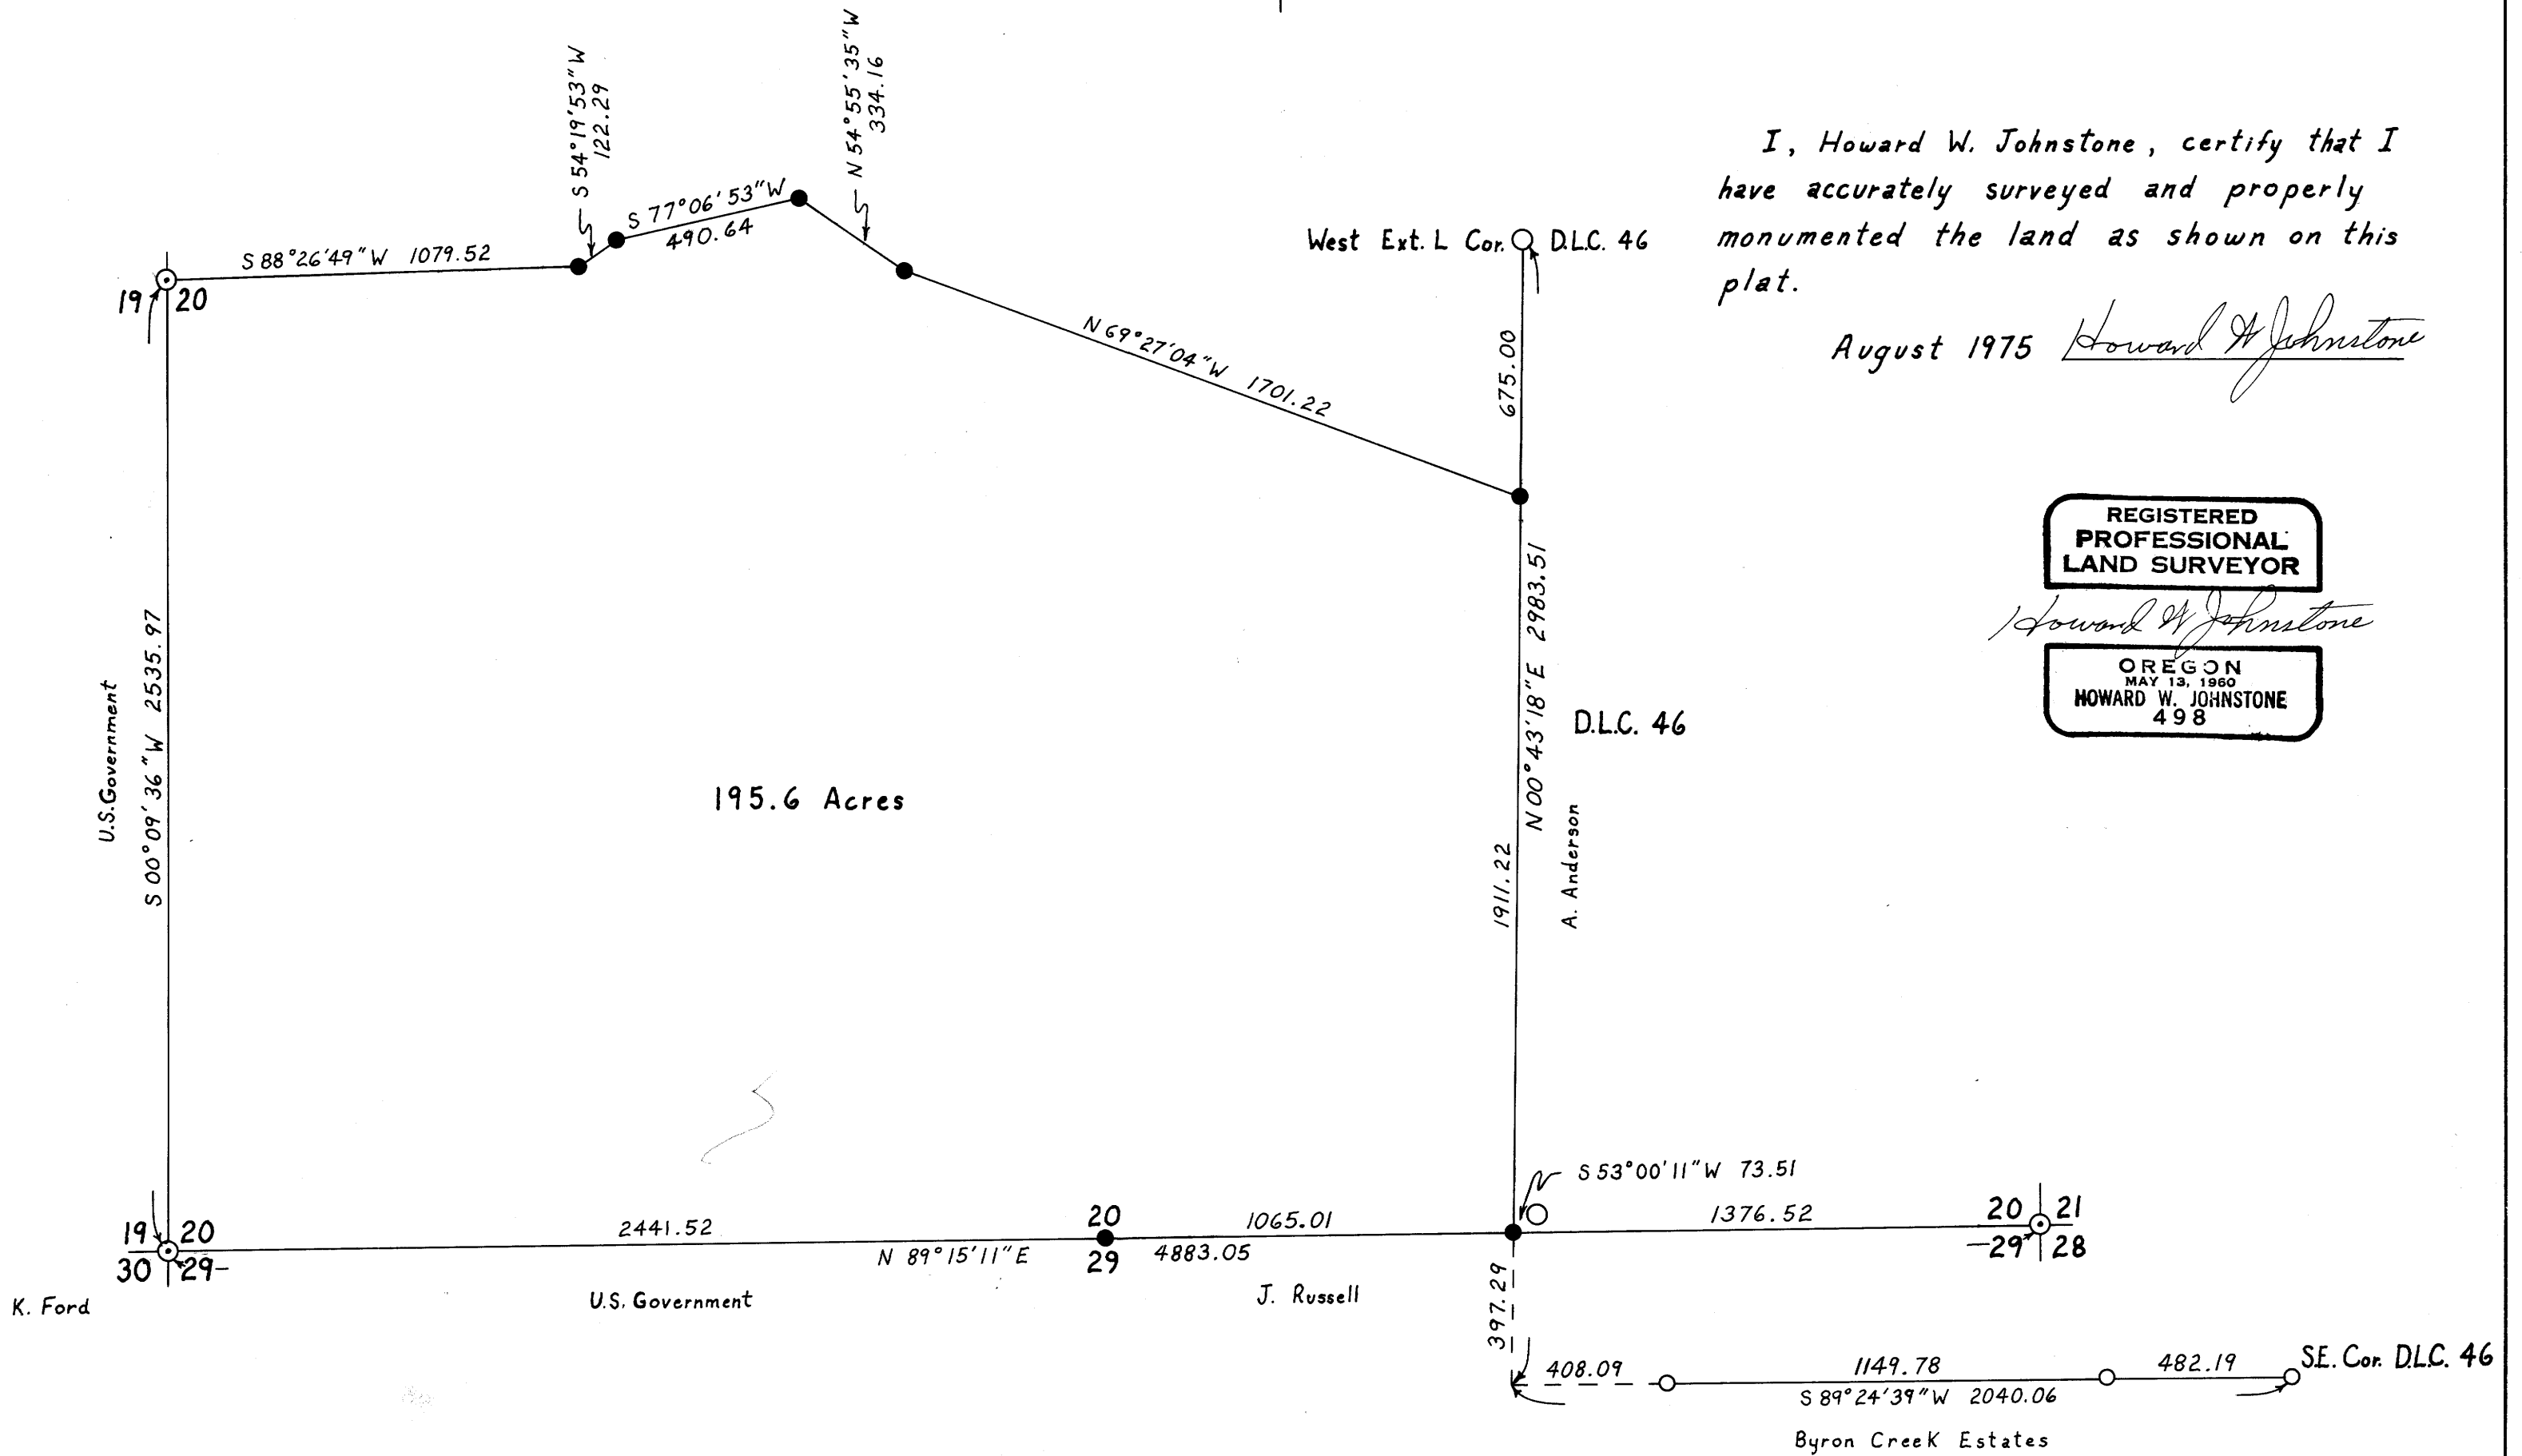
S 54°19'53"W
122.29

N 54°55'35"W
334.16

S 88°26'49"W 1079.52

S 77°06'53"W
490.64

19 20

West Ext. L Cor. D.L.C. 46

N 69°27'04"W 1701.22

675.00

I, Howard W. Johnstone, certify that I have accurately surveyed and properly monumented the land as shown on this plat.

August 1975 Howard W Johnstone

REGISTERED
PROFESSIONAL
LAND SURVEYOR
Howard W Johnstone
OREGON
MAY 13, 1960
HOWARD W. JOHNSTONE
498

U.S.Government

S 00°09'36"W 2535.97

195.6 Acres

N 00°43'18"E 2983.51

D.L.C. 46

1911.22

A. Anderson

S 53°00'11"W 73.51

19 20
30 29

2441.52

20
29

1065.01

N 89°15'11"E

4883.05

1376.52

20 21
29 28

K. Ford

U.S. Government

J. Russell

397.29

408.09

1149.78

482.19

SE. Cor. DLC. 46

S 89°24'39"W 2040.06

Byron CreeK Estates